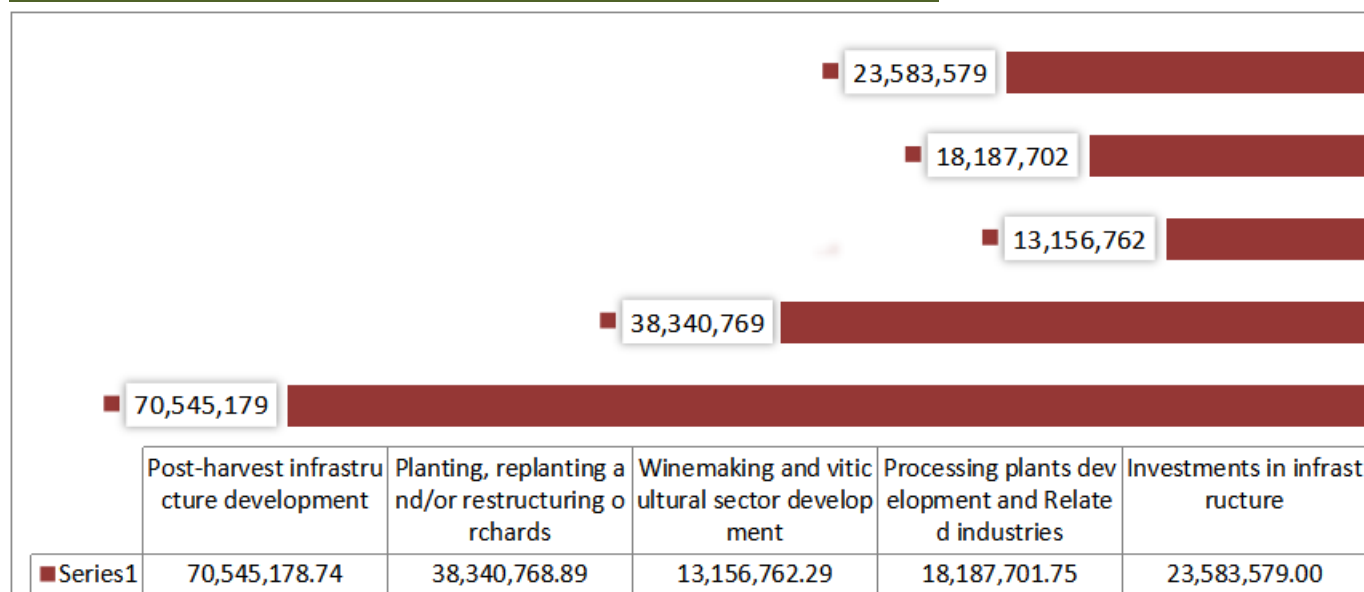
23,583,579

18,187,702

13,156,762

38,340,769

70,545,179

| | Post-harvest infrastructure development | Planting, replanting and/or restructuring orchards | Winemaking and viticultural sector development | Processing plants development and Related industries | Investments in infrastructure |
|---|---|---|---|---|---|
| Series1 | 70,545,178.74 | 38,340,768.89 | 13,156,762.29 | 18,187,701.75 | 23,583,579.00 |